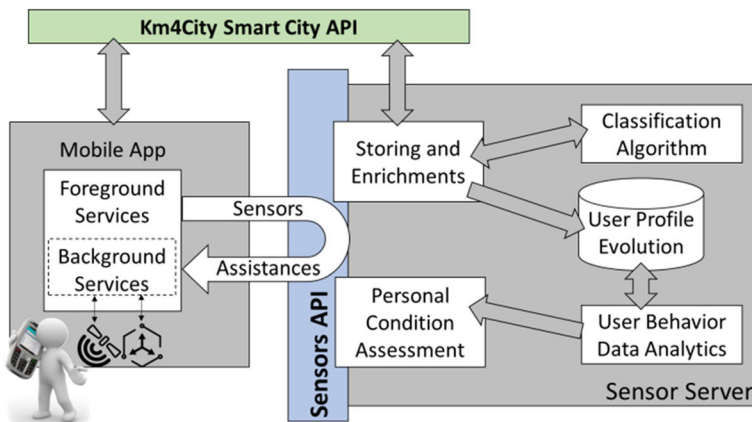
Km4City Smart City API

Mobile App

Foreground Services

Background Services

Sensors

Assistances

Sensors API

Storing and Enrichments

Classification Algorithm

User Profile Evolution

Personal Condition Assessment

User Behavior Data Analytics

Sensor Server